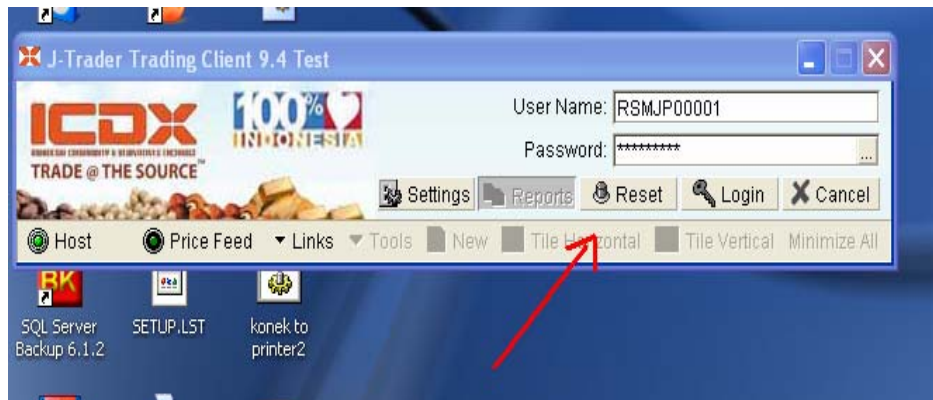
J-Trader Trading Client 9.4 Test

ICDX
INDONESIA COMMODITY & DERIVATIVES EXCHANGE
TRADE @ THE SOURCE™

100% INDONESIA

User Name: RSMJP00001
Password: *********

Settings Reports Reset Login Cancel

Host Price Feed Links Tools New Tile Horizontal Tile Vertical Minimize All

BK
SQL Server Backup 6.1.2

SETUP.LST

konek to printer2